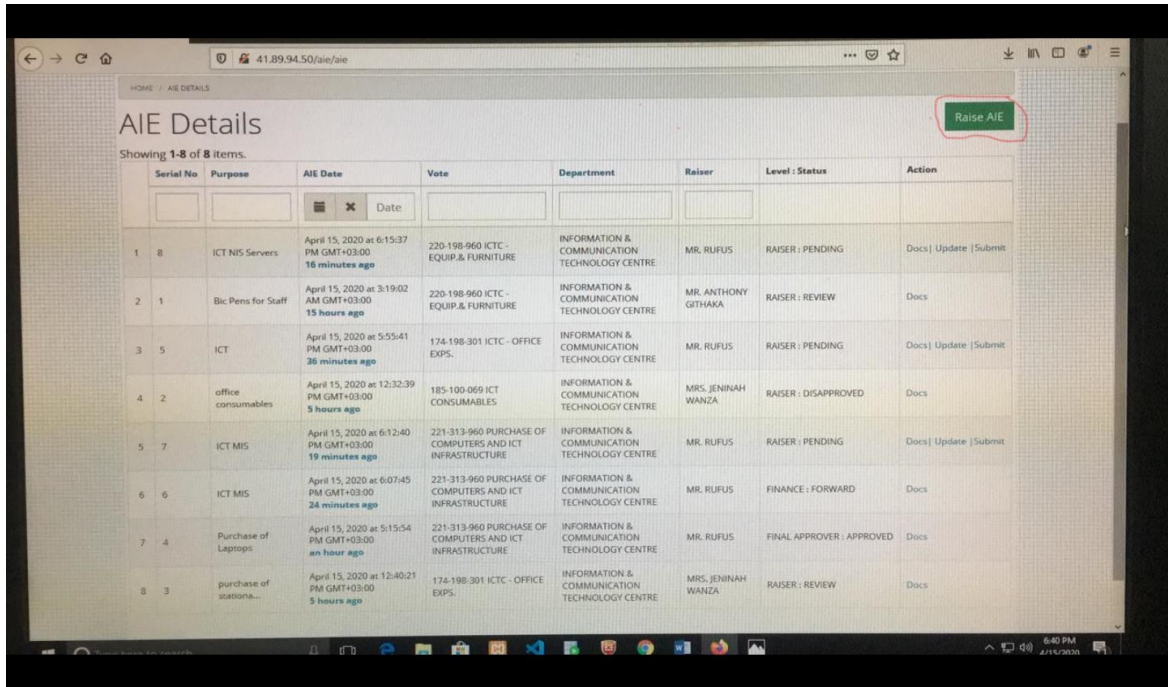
41.89.94.50/aie/aie

HOME / AIE DETAILS

AIE Details

Raise AIE

Showing 1-8 of 8 items.

| | Serial No | Purpose | AIE Date | Vote | Department | Raiser | Level : Status | Action |
|---|---|---|---|---|---|---|---|---|
| | | | Date | | | | | |
| 1 | 8 | ICT NIS Servers | April 15, 2020 at 6:15:37 PM GMT+03:00 16 minutes ago | 220-198-960 ICTC - EQUIP.& FURNITURE | INFORMATION & COMMUNICATION TECHNOLOGY CENTRE | MR. RUFUS | RAISER : PENDING | Docs\| Update \|Submit |
| 2 | 1 | Bic Pens for Staff | April 15, 2020 at 3:19:02 AM GMT+03:00 15 hours ago | 220-198-960 ICTC - EQUIP.& FURNITURE | INFORMATION & COMMUNICATION TECHNOLOGY CENTRE | MR. ANTHONY GITHAKA | RAISER : REVIEW | Docs |
| 3 | 5 | ICT | April 15, 2020 at 5:55:41 PM GMT+03:00 36 minutes ago | 174-198-301 ICTC - OFFICE EXPS. | INFORMATION & COMMUNICATION TECHNOLOGY CENTRE | MR. RUFUS | RAISER : PENDING | Docs\| Update \|Submit |
| 4 | 2 | office consumables | April 15, 2020 at 12:32:39 PM GMT+03:00 5 hours ago | 185-100-069 ICT CONSUMABLES | INFORMATION & COMMUNICATION TECHNOLOGY CENTRE | MRS. JENINAH WANZA | RAISER : DISAPPROVED | Docs |
| 5 | 7 | ICT MIS | April 15, 2020 at 6:12:40 PM GMT+03:00 19 minutes ago | 221-313-960 PURCHASE OF COMPUTERS AND ICT INFRASTRUCTURE | INFORMATION & COMMUNICATION TECHNOLOGY CENTRE | MR. RUFUS | RAISER : PENDING | Docs\| Update \|Submit |
| 6 | 6 | ICT MIS | April 15, 2020 at 6:07:45 PM GMT+03:00 24 minutes ago | 221-313-960 PURCHASE OF COMPUTERS AND ICT INFRASTRUCTURE | INFORMATION & COMMUNICATION TECHNOLOGY CENTRE | MR. RUFUS | FINANCE : FORWARD | Docs |
| 7 | 4 | Purchase of Laptops | April 15, 2020 at 5:15:54 PM GMT+03:00 an hour ago | 221-313-960 PURCHASE OF COMPUTERS AND ICT INFRASTRUCTURE | INFORMATION & COMMUNICATION TECHNOLOGY CENTRE | MR. RUFUS | FINAL APPROVER : APPROVED | Docs |
| 8 | 3 | purchase of stationa... | April 15, 2020 at 12:40:21 PM GMT+03:00 5 hours ago | 174-198-301 ICTC - OFFICE EXPS. | INFORMATION & COMMUNICATION TECHNOLOGY CENTRE | MRS. JENINAH WANZA | RAISER : REVIEW | Docs |

Type here to search

6:40 PM
4/15/2020